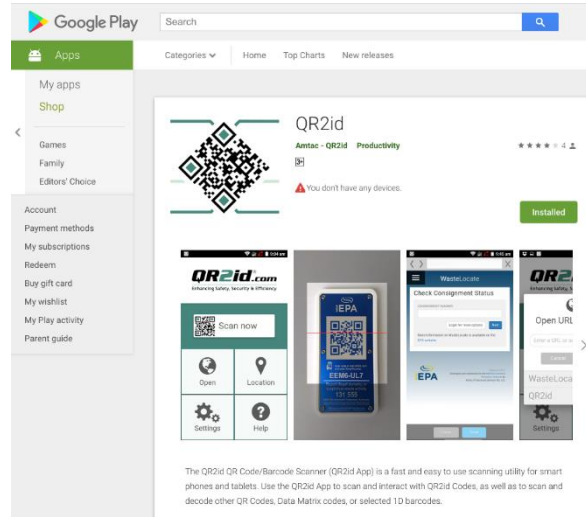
Google Play

Search

Apps

Categories

Home

Top Charts

New releases

My apps

Shop

Games

Family

Editors' Choice

Account

Payment methods

My subscriptions

Redeem

Buy gift card

My wishlist

My Play activity

Parent guide

QR2id

Amtac - QR2id Productivity

4

You don't have any devices.

Installed

QR2id.com

Enhancing Safety, Security & Efficiency

Scan now

Open

Location

Settings

Help

IEPA

EEM6-UL7

131 555

WasteLocate

Check Consignment Status

EPA

QR2

Open URL

WasteLoca

QR2id

Settings

The QR2id QR Code/Barcode Scanner (QR2id App) is a fast and easy to use scanning utility for smart phones and tablets. Use the QR2id App to scan and interact with QR2id Codes, as well as to scan and decode other QR Codes, Data Matrix codes, or selected 1D barcodes.